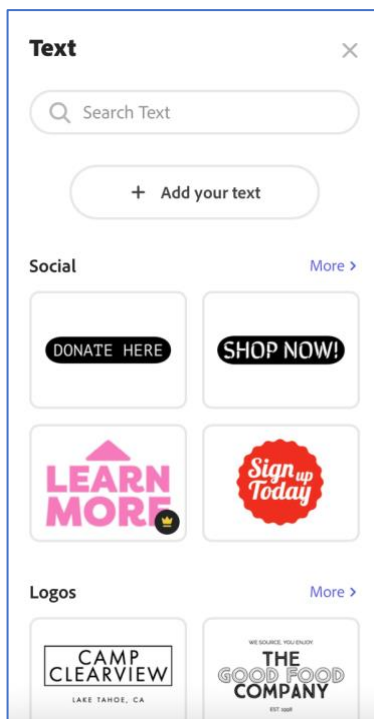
Text

×

Search Text

+ Add your text

Social

More >

DONATE HERE

SHOP NOW!

LEARN MORE

Sign up Today

Logos

More >

CAMP CLEARVIEW

LAKE TAHOE, CA

WE SOURCE, YOU ENJOY

THE GOOD FOOD COMPANY

EST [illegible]